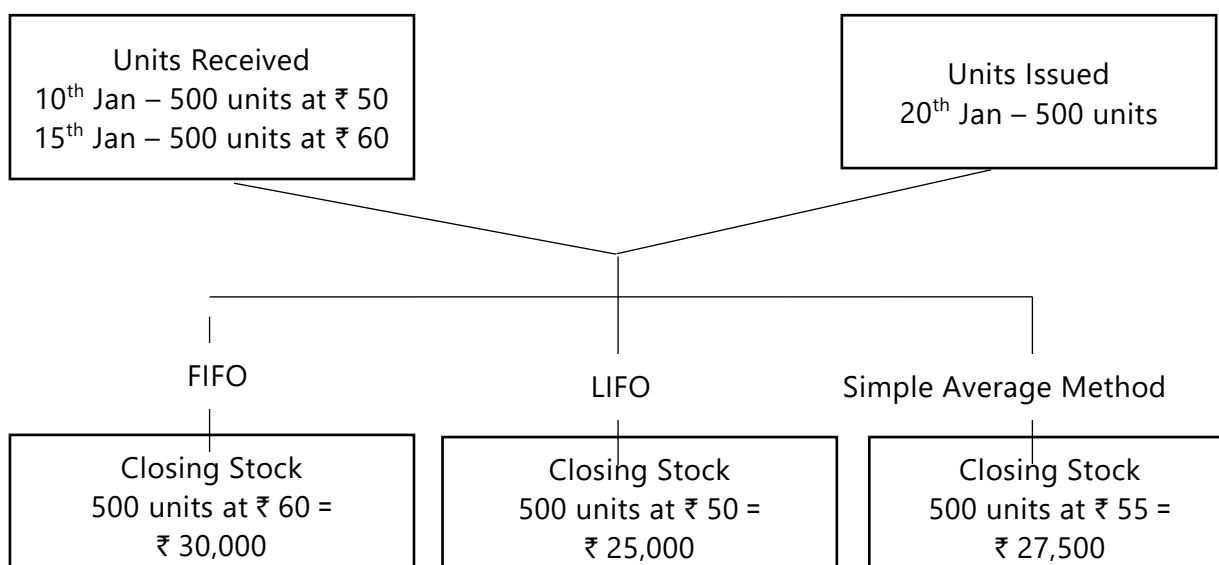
Units Received
$10^{th}$ Jan – 500 units at ₹ 50
$15^{th}$ Jan – 500 units at ₹ 60

Units Issued
$20^{th}$ Jan – 500 units

FIFO

LIFO

Simple Average Method

Closing Stock
500 units at ₹ 60 =
₹ 30,000

Closing Stock
500 units at ₹ 50 =
₹ 25,000

Closing Stock
500 units at ₹ 55 =
₹ 27,500